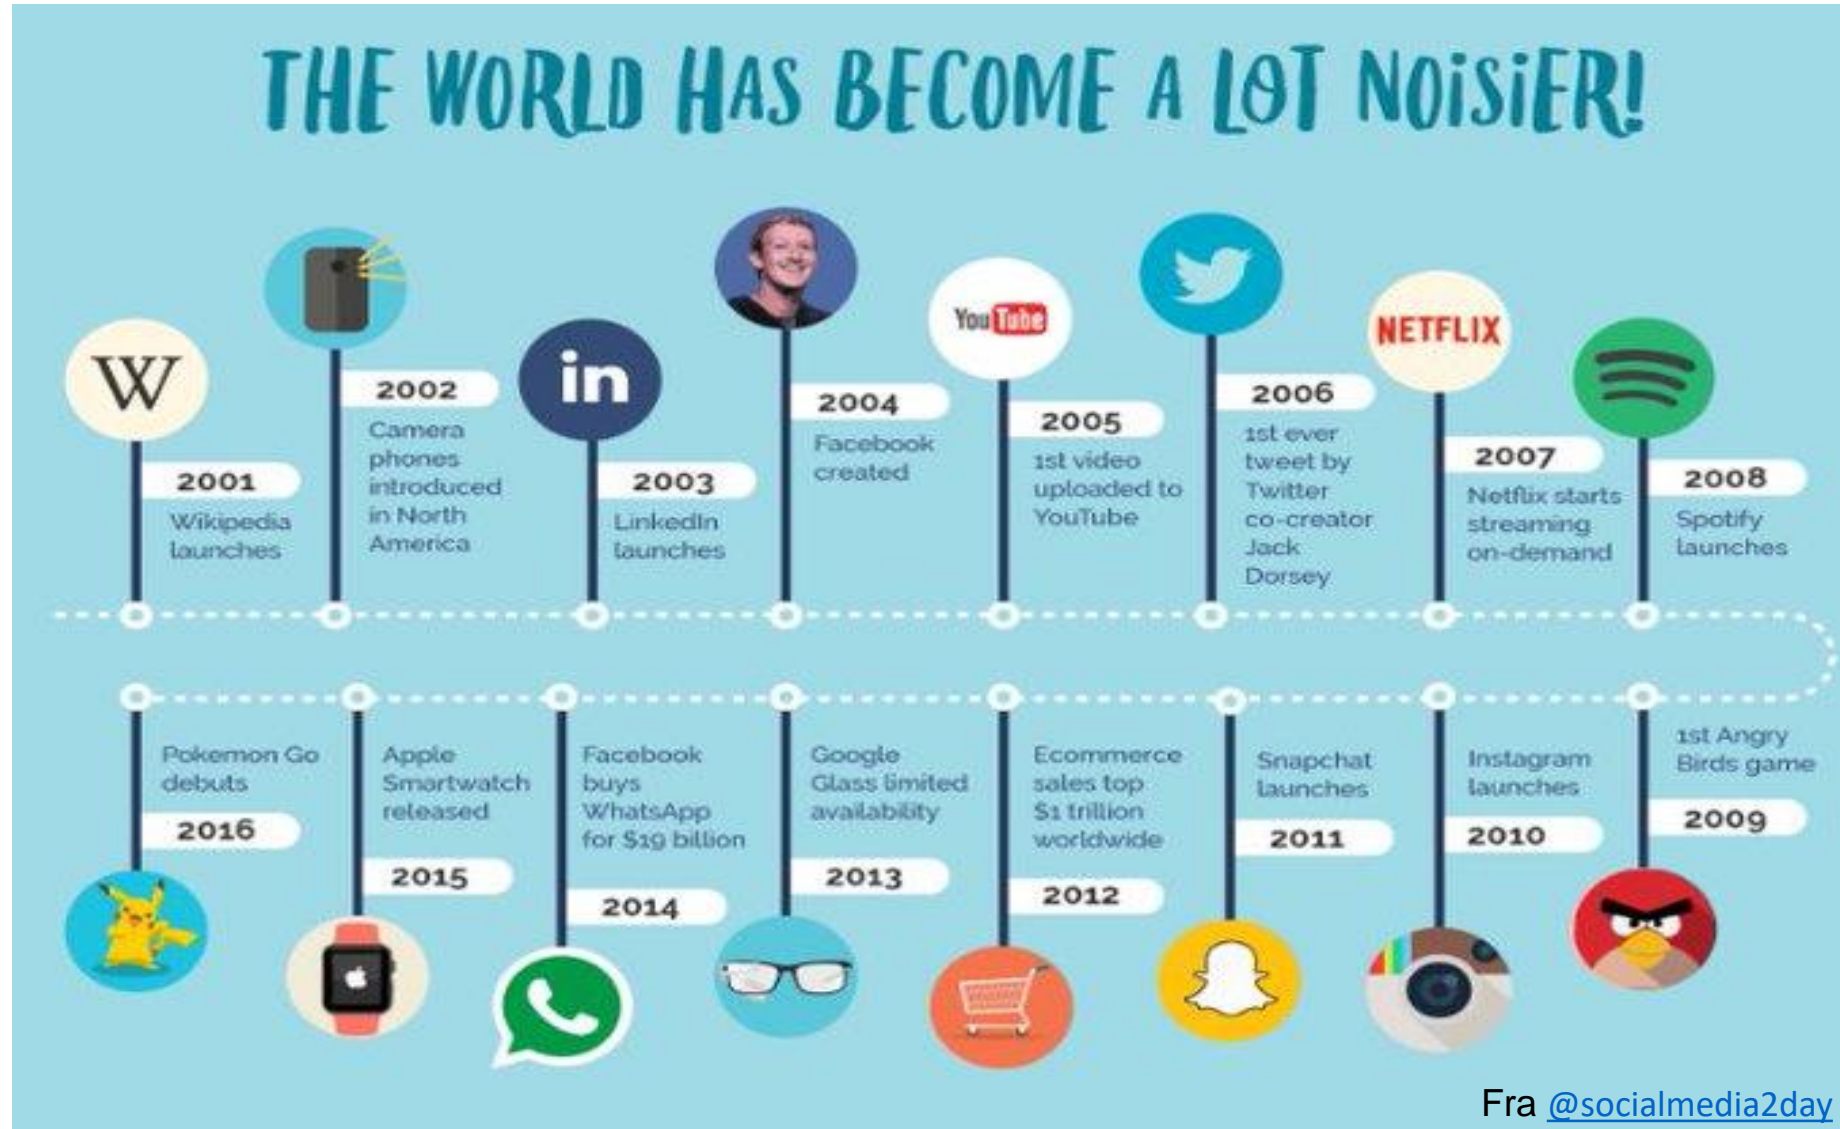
THE WORLD HAS BECOME A LOT NOISIER!

W

2001
Wikipedia launches

2002
Camera phones introduced in North America

in

2003
LinkedIn launches

2004
Facebook created

YouTube

2005
1st video uploaded to YouTube

2006
1st ever tweet by Twitter co-creator Jack Dorsey

NETFLIX

2007
Netflix starts streaming on-demand

2008
Spotify launches

Pokemon Go debuts
2016

Apple Smartwatch released
2015

Facebook buys WhatsApp for $19 billion
2014

Google Glass limited availability
2013

Ecommerce sales top $1 trillion worldwide
2012

Snapchat launches
2011

Instagram launches
2010

1st Angry Birds game
2009

Fra @socialmedia2day